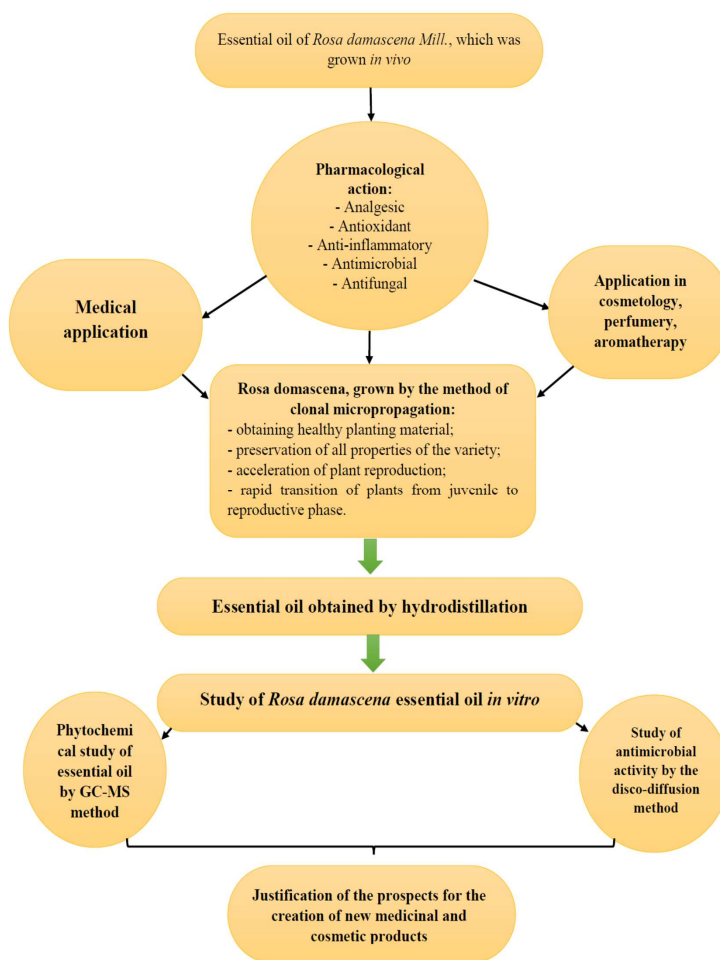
Essential oil of Rosa damascena Mill., which was grown in vivo

Pharmacological action:
- Analgesic
- Antioxidant
- Anti-inflammatory
- Antimicrobial
- Antifungal

Medical application

Application in cosmetology, perfumery, aromatherapy

Rosa domascena, grown by the method of clonal micropropagation:
- obtaining healthy planting material;
- preservation of all properties of the variety;
- acceleration of plant reproduction;
- rapid transition of plants from juvenile to reproductive phase.

Essential oil obtained by hydrodistillation

Study of Rosa damascena essential oil in vitro

Phytochemical study of essential oil by GC-MS method

Study of antimicrobial activity by the disco-diffusion method

Justification of the prospects for the creation of new medicinal and cosmetic products